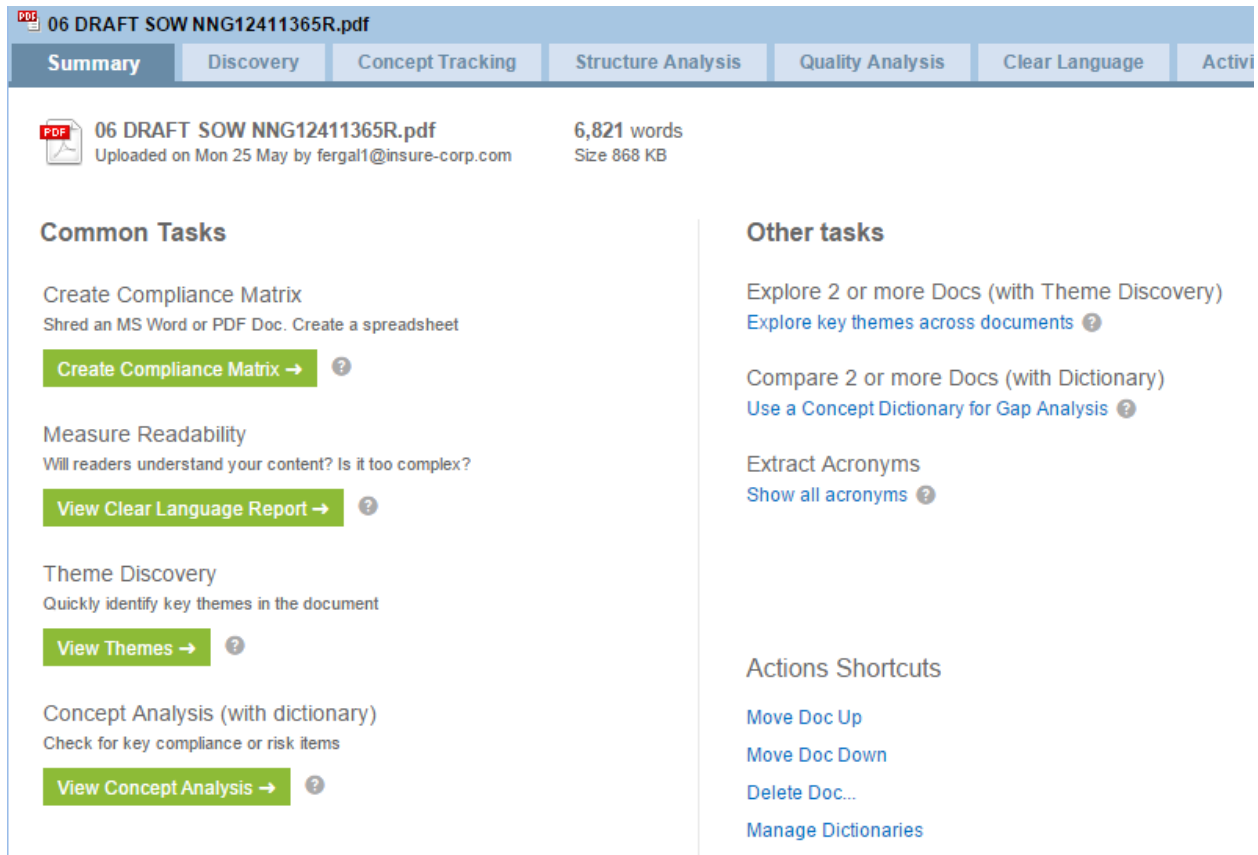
PDF 06 DRAFT SOW NNG12411365R.pdf

Summary | Discovery | Concept Tracking | Structure Analysis | Quality Analysis | Clear Language | Activi

PDF 06 DRAFT SOW NNG12411365R.pdf
Uploaded on Mon 25 May by fergal1@insure-corp.com

6,821 words
Size 868 KB

Common Tasks

Create Compliance Matrix
Shred an MS Word or PDF Doc. Create a spreadsheet
Create Compliance Matrix → ?

Measure Readability
Will readers understand your content? Is it too complex?
View Clear Language Report → ?

Theme Discovery
Quickly identify key themes in the document
View Themes → ?

Concept Analysis (with dictionary)
Check for key compliance or risk items
View Concept Analysis → ?

Other tasks

Explore 2 or more Docs (with Theme Discovery)
Explore key themes across documents ?

Compare 2 or more Docs (with Dictionary)
Use a Concept Dictionary for Gap Analysis ?

Extract Acronyms
Show all acronyms ?

Actions Shortcuts

Move Doc Up

Move Doc Down

Delete Doc...

Manage Dictionaries